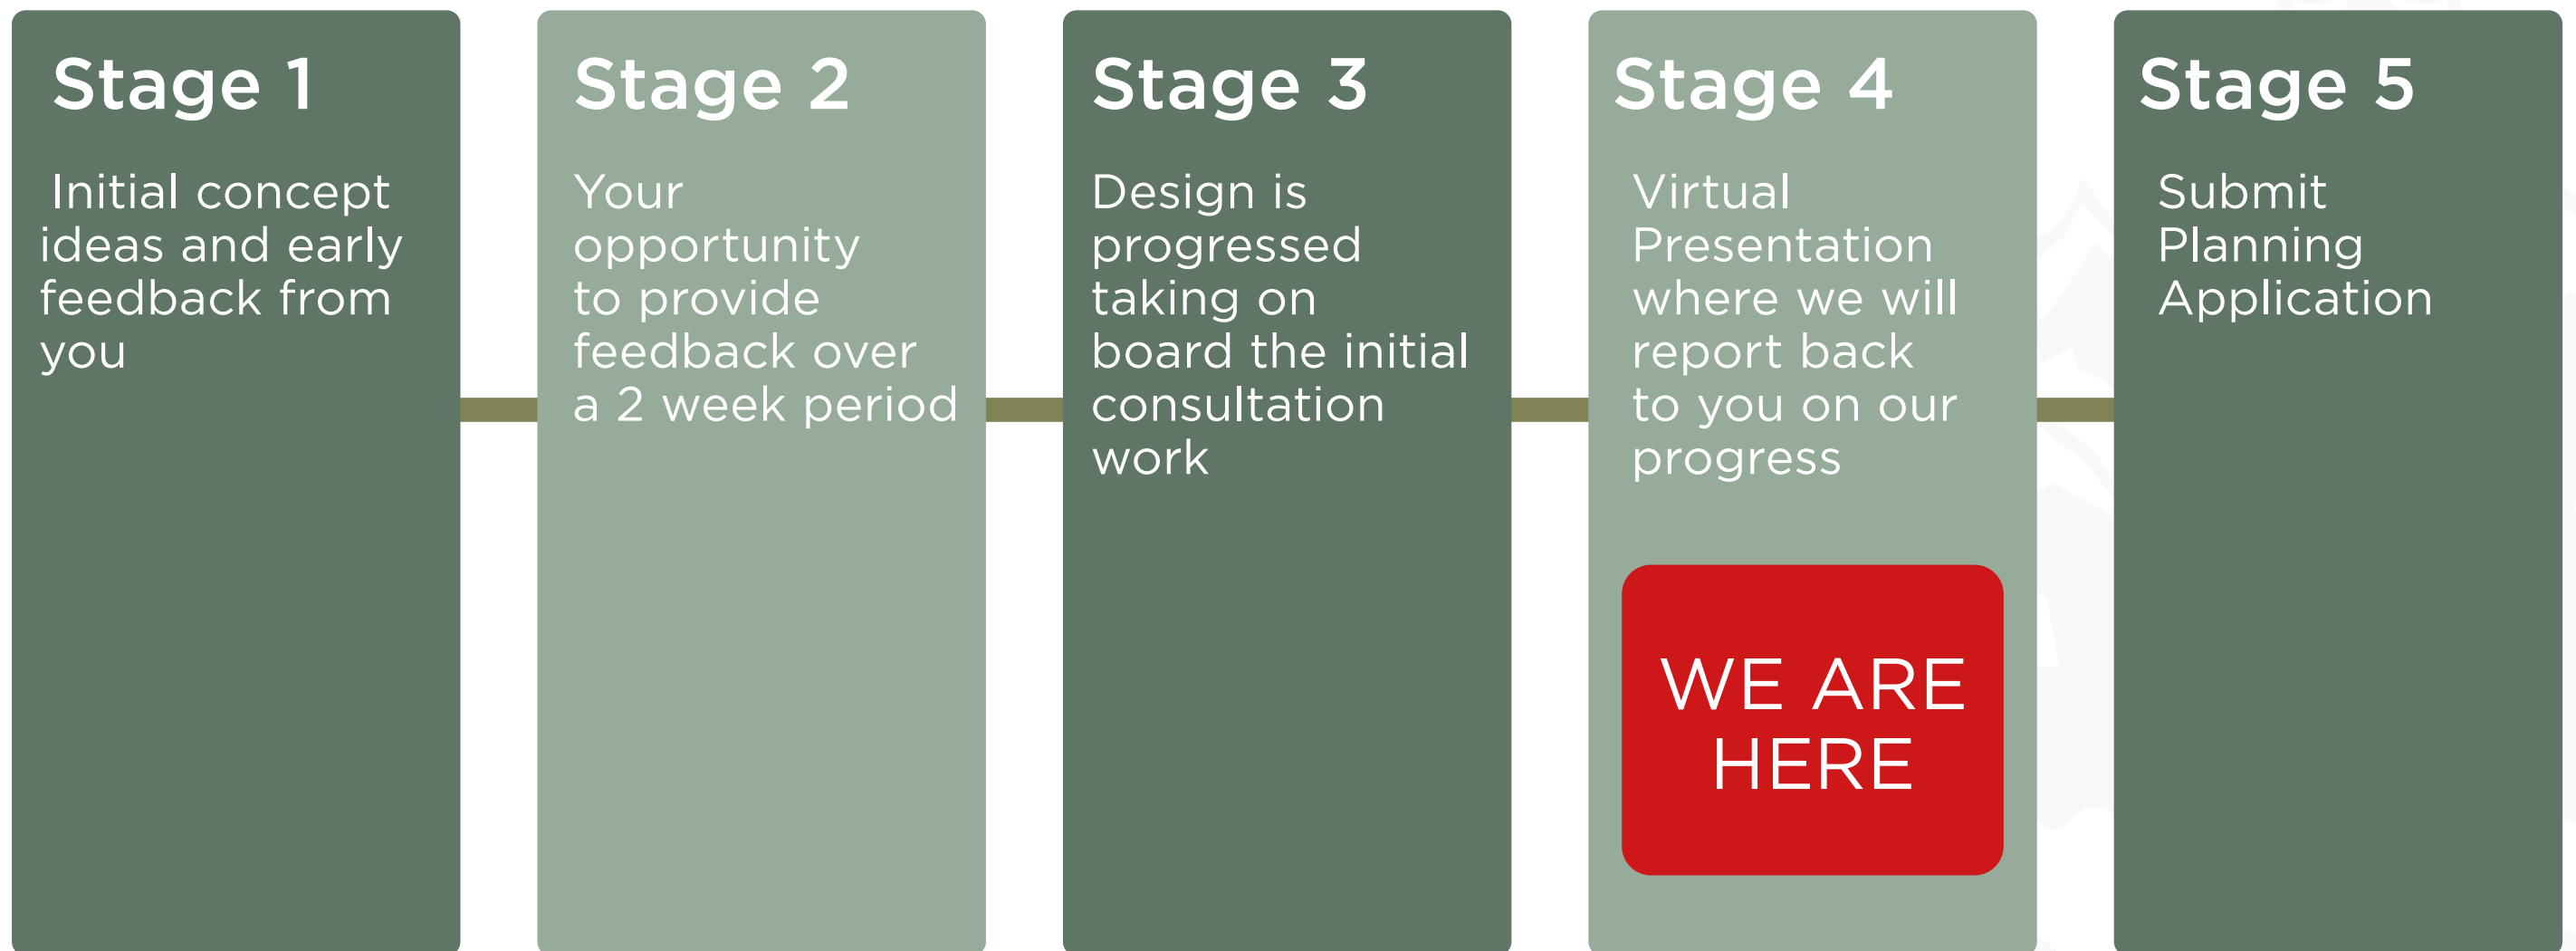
Stage 1

Initial concept ideas and early feedback from you

Stage 2

Your opportunity to provide feedback over a 2 week period

Stage 3

Design is progressed taking on board the initial consultation work

Stage 4

Virtual Presentation where we will report back to you on our progress

WE ARE HERE

Stage 5

Submit Planning Application